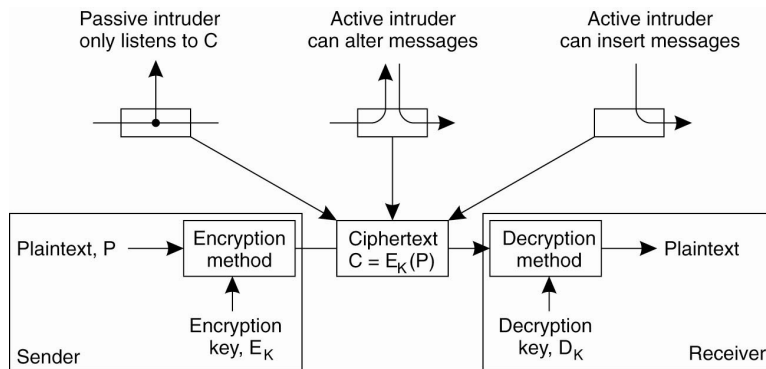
Passive intruder only listens to C

Active intruder can alter messages

Active intruder can insert messages

Plaintext, P

Encryption method

Encryption key, $E_K$

Sender

Ciphertext $C = E_K(P)$

Decryption method

Plaintext

Decryption key, $D_K$

Receiver